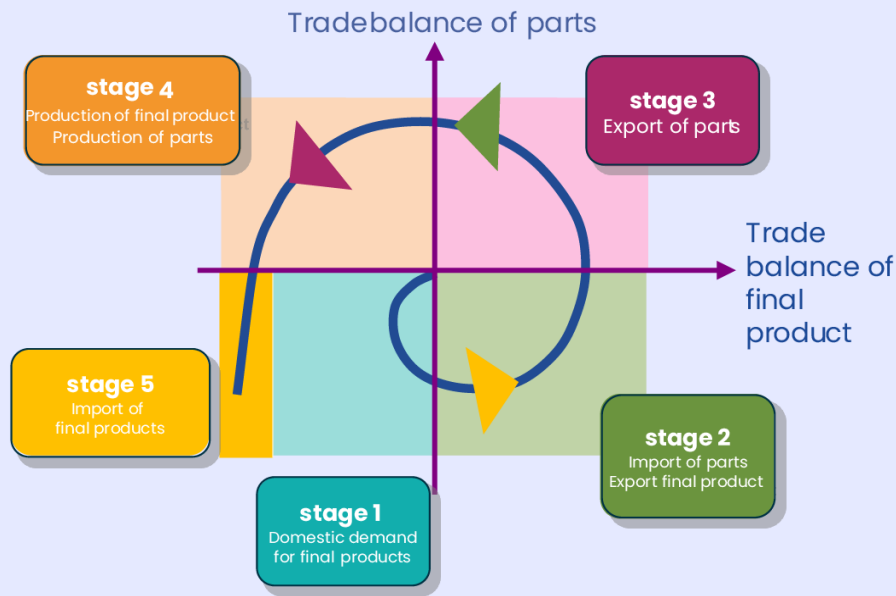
Tradebalance of parts

stage 4
Production of final product
Production of parts

stage 3
Export of parts

Trade balance of final product

stage 5
Import of final products

stage 2
Import of parts
Export final product

stage 1
Domestic demand for final products